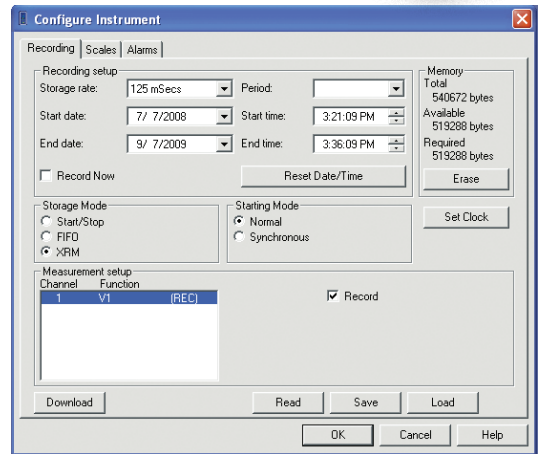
Configure Instrument

Recording | Scales | Alarms

Recording setup
Storage rate: 125 mSecs
Period:
Start date: 7/ 7/2008
Start time: 3:21:09 PM
End date: 9/ 7/2009
End time: 3:36:09 PM
Record Now
Reset Date/Time

Memory
Total
540672 bytes
Available
519288 bytes
Required
519288 bytes
Erase

Storage Mode
Start/Stop
FIFO
XRM

Starting Mode
Normal
Synchronous

Set Clock

Measurement setup
Channel Function
1 V1 (REC)

Record

Download
Read
Save
Load

OK
Cancel
Help